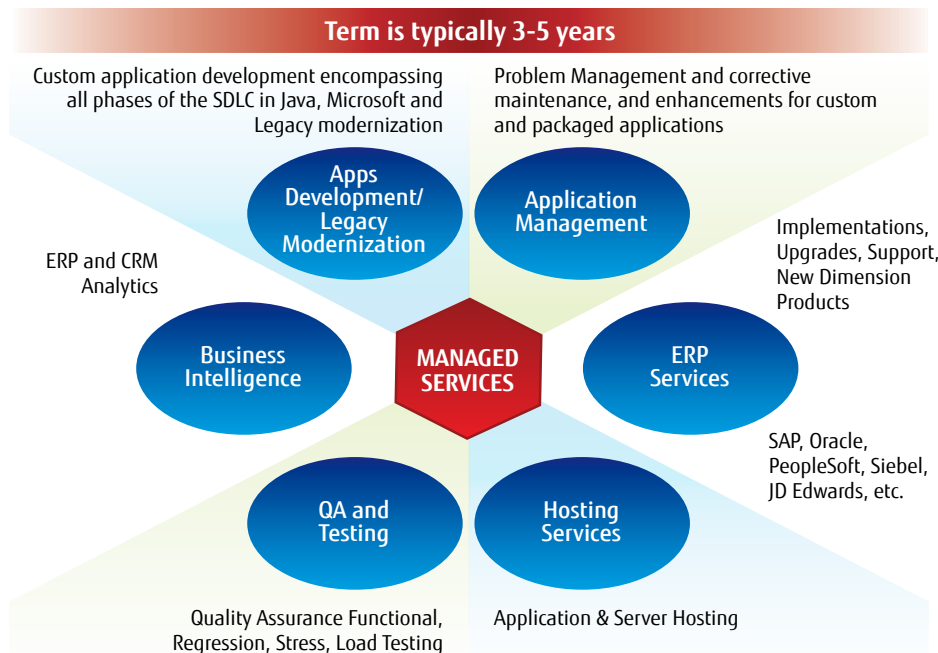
Term is typically 3-5 years

Custom application development encompassing all phases of the SDLC in Java, Microsoft and Legacy modernization

Problem Management and corrective maintenance, and enhancements for custom and packaged applications

Apps Development/ Legacy Modernization

Application Management

Implementations, Upgrades, Support, New Dimension Products

ERP and CRM Analytics

Business Intelligence

MANAGED SERVICES

ERP Services

SAP, Oracle, PeopleSoft, Siebel, JD Edwards, etc.

QA and Testing

Hosting Services

Quality Assurance Functional, Regression, Stress, Load Testing

Application & Server Hosting